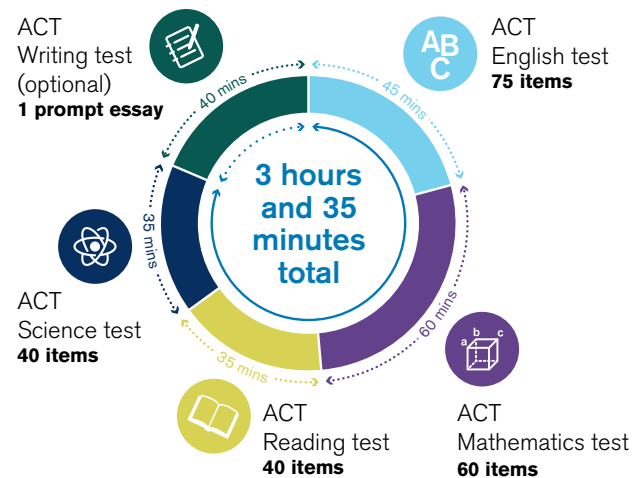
ACT
Writing test
(optional)
**1 prompt essay**

40 mins

ACT
English test
**75 items**

45 mins

3 hours
and 35
minutes
total

35 mins

ACT
Science test
**40 items**

60 mins

a b c

35 mins

ACT
Reading test
**40 items**

ACT
Mathematics test
**60 items**